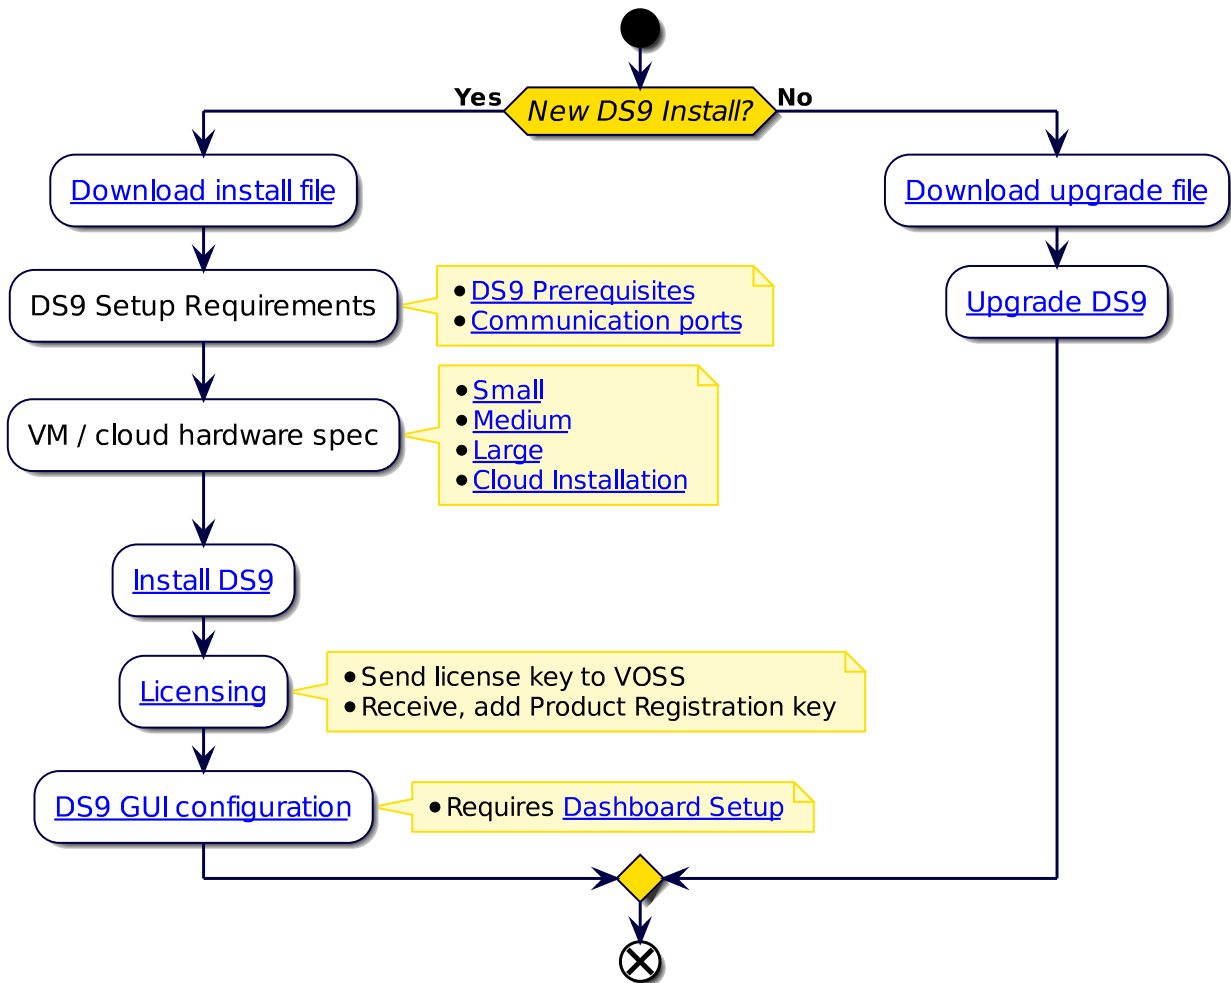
New DS9 Install?

Yes

No

Download install file

DS9 Setup Requirements

- DS9 Prerequisites
- Communication ports

VM / cloud hardware spec

- Small
- Medium
- Large
- Cloud Installation

Install DS9

Licensing

- Send license key to VOSS
- Receive, add Product Registration key

DS9 GUI configuration

- Requires Dashboard Setup

Download upgrade file

Upgrade DS9